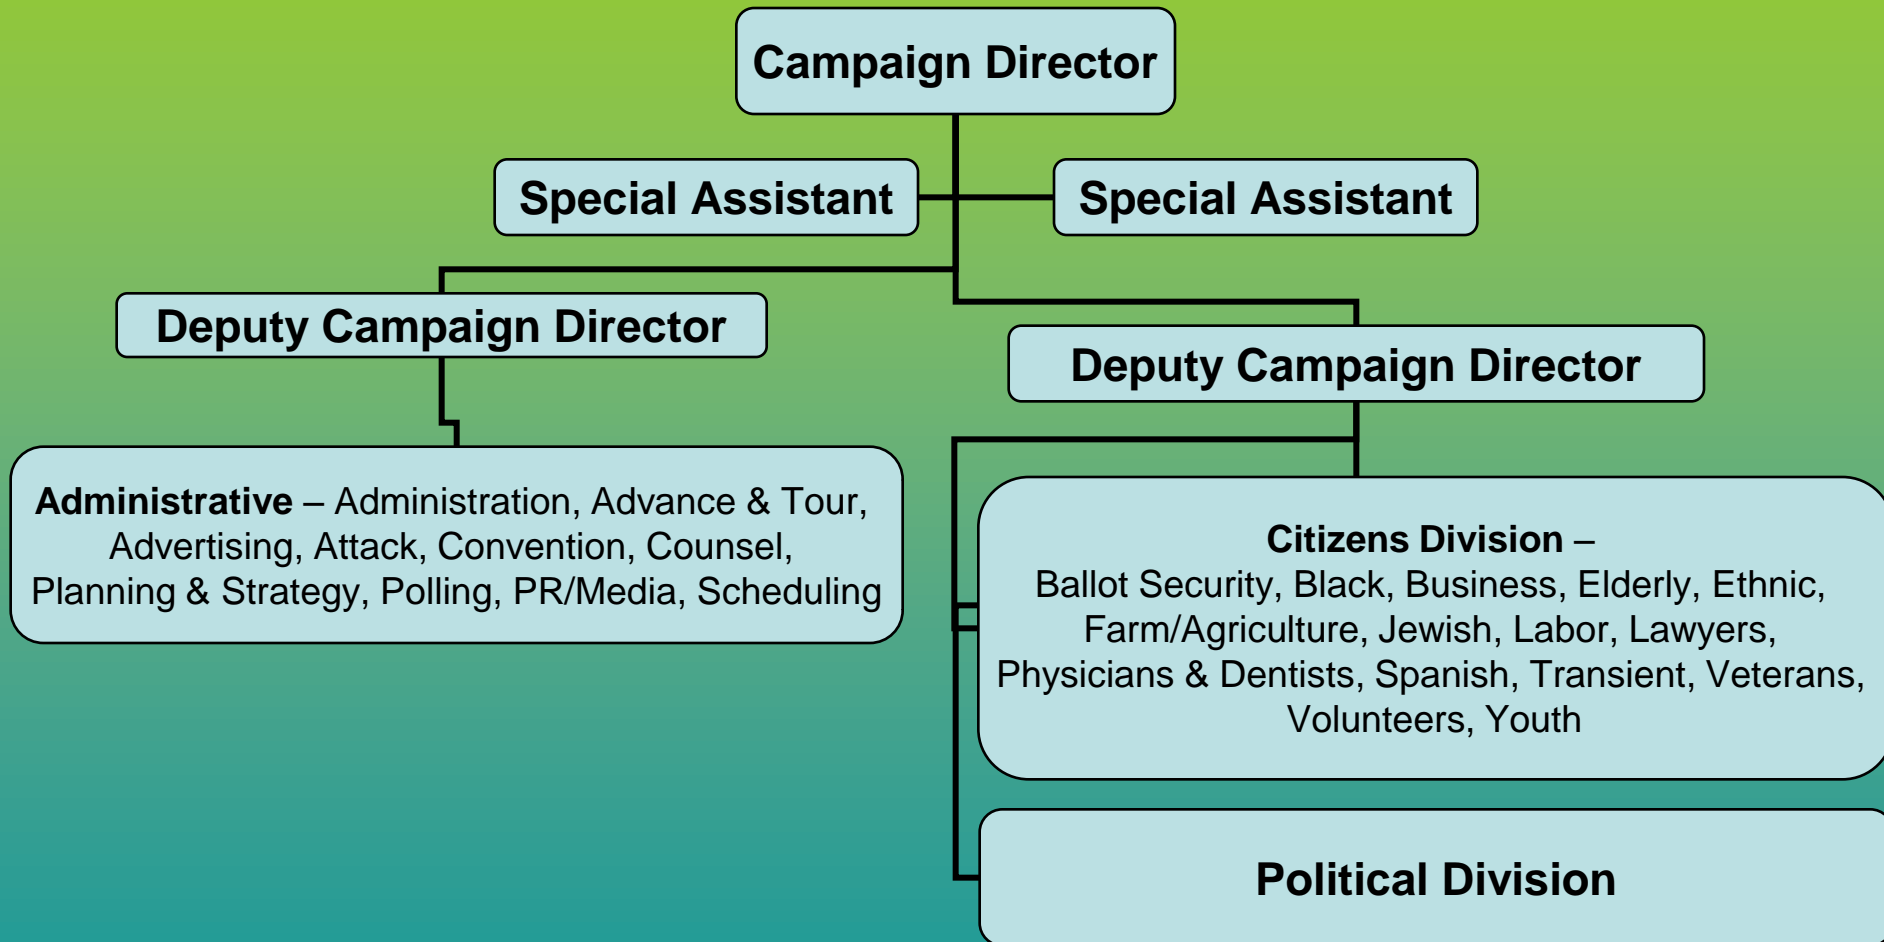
Campaign Director

Special Assistant

Special Assistant

Deputy Campaign Director

Deputy Campaign Director

**Administrative** – Administration, Advance & Tour, Advertising, Attack, Convention, Counsel, Planning & Strategy, Polling, PR/Media, Scheduling

**Citizens Division** – Ballot Security, Black, Business, Elderly, Ethnic, Farm/Agriculture, Jewish, Labor, Lawyers, Physicians & Dentists, Spanish, Transient, Veterans, Volunteers, Youth

Political Division